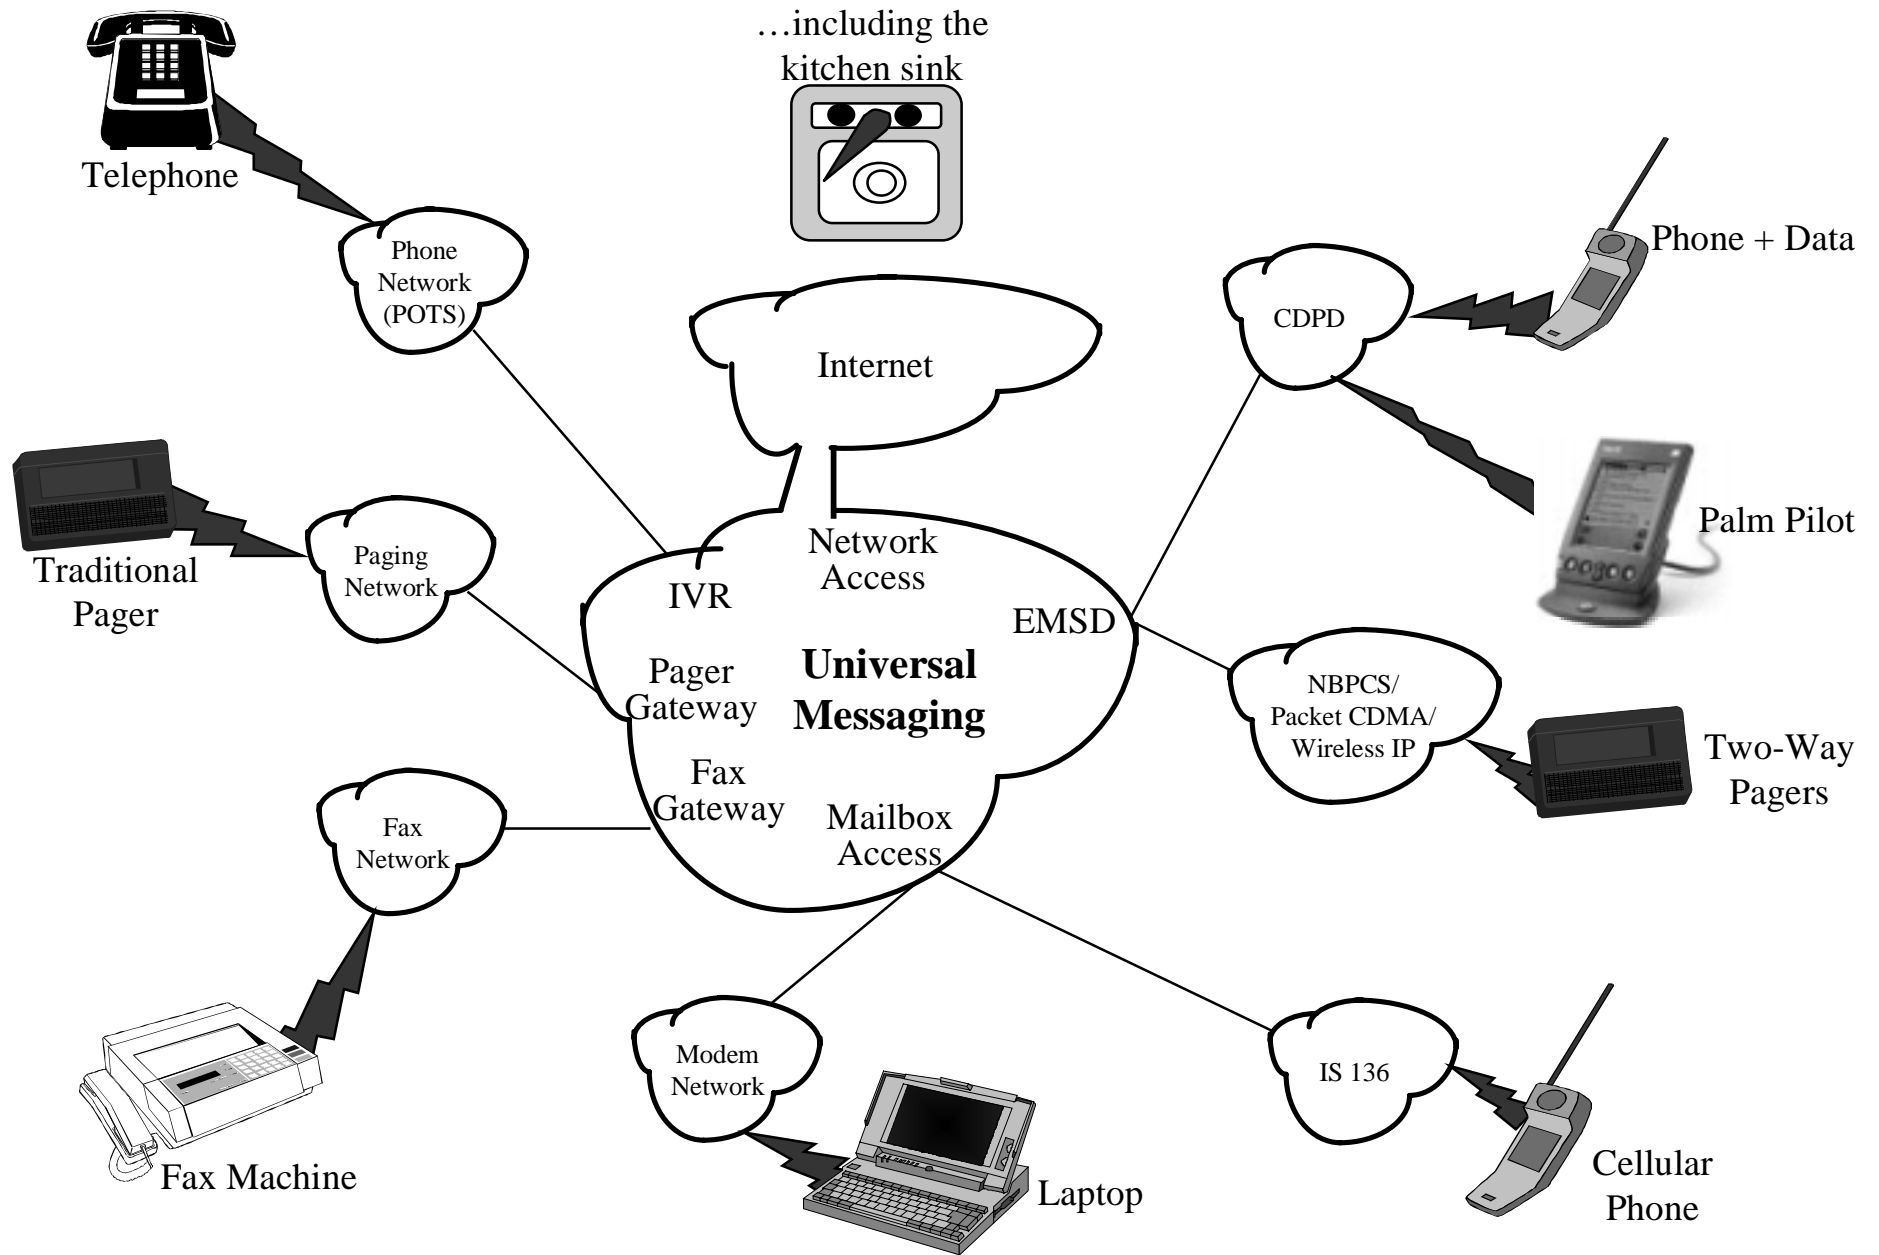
…including the kitchen sink

Telephone

Phone Network (POTS)

Internet

CDPD

Phone + Data

Palm Pilot

Traditional Pager

Paging Network

IVR

Network Access

EMSD

Pager Gateway

**Universal Messaging**

NBPCS/ Packet CDMA/ Wireless IP

Two-Way Pagers

Fax Gateway

Mailbox Access

Fax Network

Modem Network

IS 136

Fax Machine

Laptop

Cellular Phone